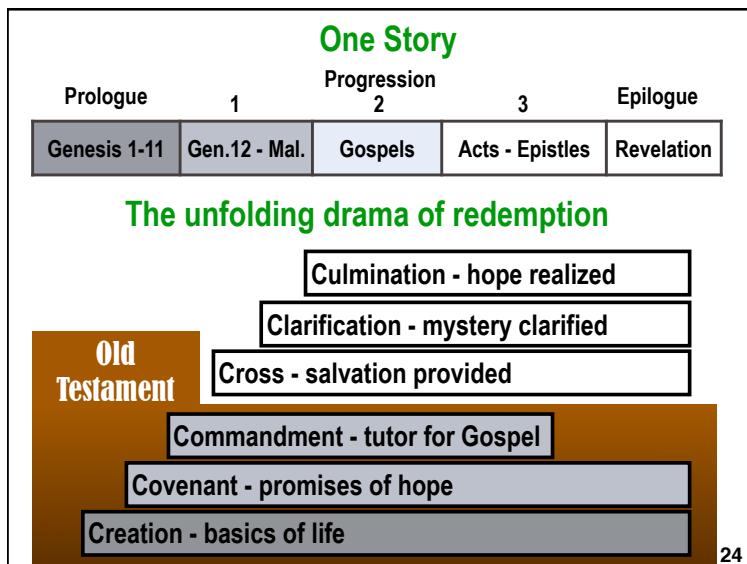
One Story

Prologue

Progression

1

2

3

Epilogue

| Genesis 1-11 | Gen.12 - Mal. | Gospels | Acts - Epistles | Revelation |
|---|---|---|---|---|

The unfolding drama of redemption

Culmination - hope realized

Clarification - mystery clarified

Old Testament

Cross - salvation provided

Commandment - tutor for Gospel

Covenant - promises of hope

Creation - basics of life

24